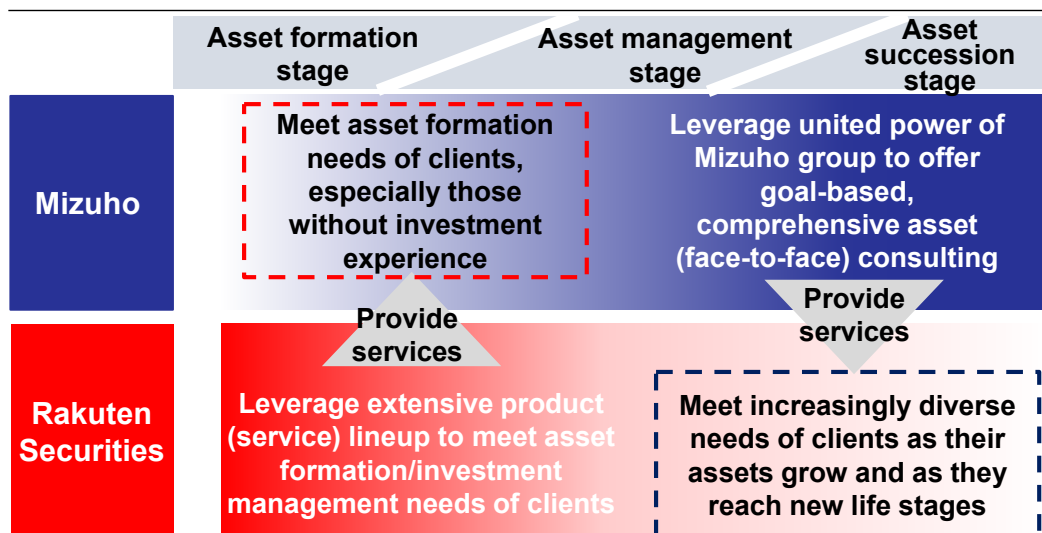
Asset formation stage

Asset management stage

Asset succession stage

Mizuho

Meet asset formation needs of clients, especially those without investment experience

Leverage united power of Mizuho group to offer goal-based, comprehensive asset (face-to-face) consulting

Provide services

Provide services

Rakuten Securities

Leverage extensive product (service) lineup to meet asset formation/investment management needs of clients

Meet increasingly diverse needs of clients as their assets grow and as they reach new life stages